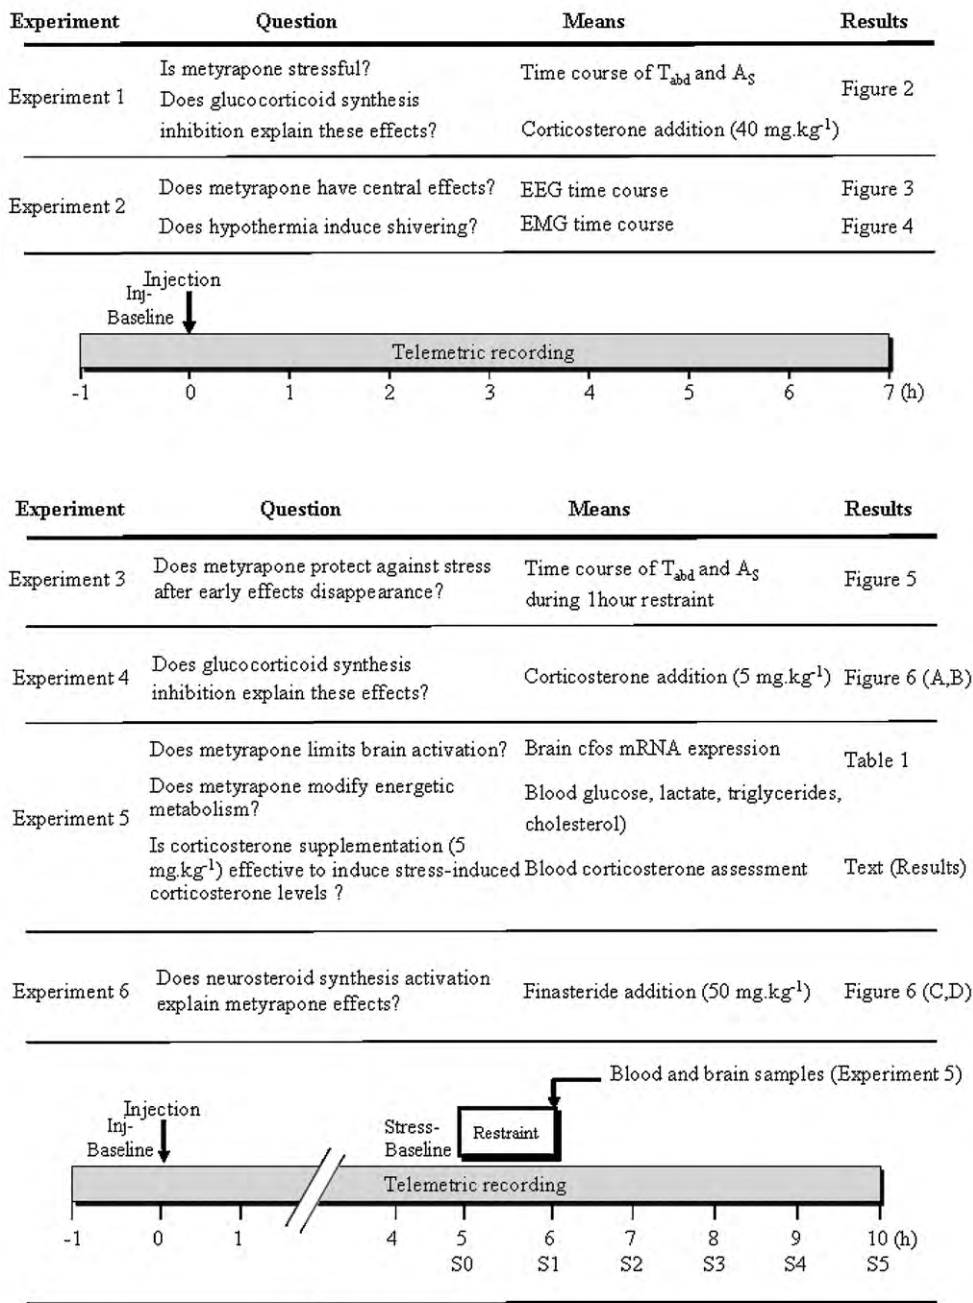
| Experiment | Question | Means | Results |
|---|---|---|---|
| Experiment 1 | Is metyrapone stressful? Does glucocorticoid synthesis inhibition explain these effects? | Time course of $T_{abd}$ and $A_S$ Corticosterone addition (40 mg.kg$^{-1}$) | Figure 2 |
| Experiment 2 | Does metyrapone have central effects? | EEG time course | Figure 3 |
| | Does hypothermia induce shivering? | EMG time course | Figure 4 |

Injection
Inj-Baseline
Telemetric recording
-1 0 1 2 3 4 5 6 7 (h)

| Experiment | Question | Means | Results |
|---|---|---|---|
| Experiment 3 | Does metyrapone protect against stress after early effects disappearance? | Time course of $T_{abd}$ and $A_S$ during 1hour restraint | Figure 5 |
| Experiment 4 | Does glucocorticoid synthesis inhibition explain these effects? | Corticosterone addition (5 mg.kg$^{-1}$) | Figure 6 (A,B) |
| Experiment 5 | Does metyrapone limits brain activation? | Brain cfos mRNA expression | Table 1 |
| | Does metyrapone modify energetic metabolism? | Blood glucose, lactate, triglycerides, cholesterol) | |
| | Is corticosterone supplementation (5 mg.kg$^{-1}$) effective to induce stress-induced corticosterone levels ? | Blood corticosterone assessment | Text (Results) |
| Experiment 6 | Does neurosteroid synthesis activation explain metyrapone effects? | Finasteride addition (50 mg.kg$^{-1}$) | Figure 6 (C,D) |

Blood and brain samples (Experiment 5)
Injection
Inj-Baseline
Stress-Baseline
Restraint
Telemetric recording
-1 0 1 4 5 6 7 8 9 10 (h)
S0 S1 S2 S3 S4 S5